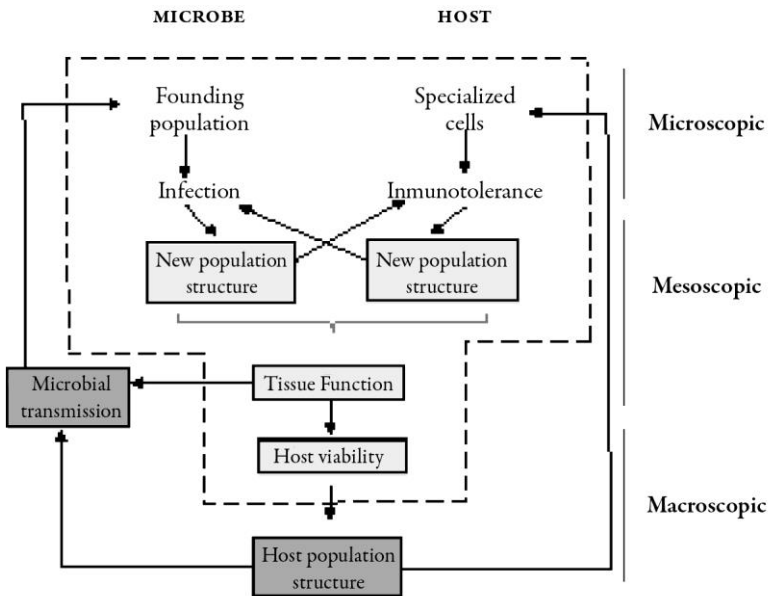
MICROBE

HOST

Founding population

Specialized cells

Microscopic

Infection

Inmunotolerance

New population structure

New population structure

Mesoscopic

Microbial transmission

Tissue Function

Host viability

Macroscopic

Host population structure